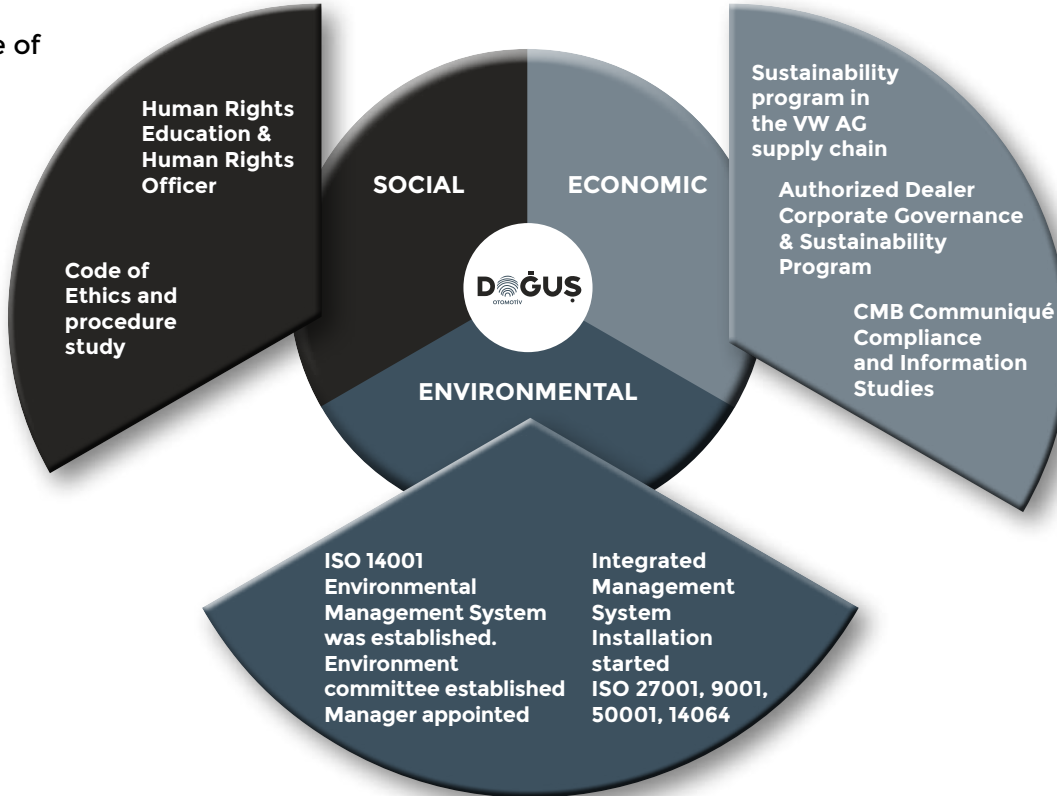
e of

Human Rights Education & Human Rights Officer

Code of Ethics and procedure study

SOCIAL

ECONOMIC

DOĞUŞ
OTOMOTİV

ENVIRONMENTAL

Sustainability program in the VW AG supply chain

Authorized Dealer Corporate Governance & Sustainability Program

CMB Communiqué Compliance and Information Studies

ISO 14001 Environmental Management System was established. Environment committee established Manager appointed

Integrated Management System Installation started ISO 27001, 9001, 50001, 14064